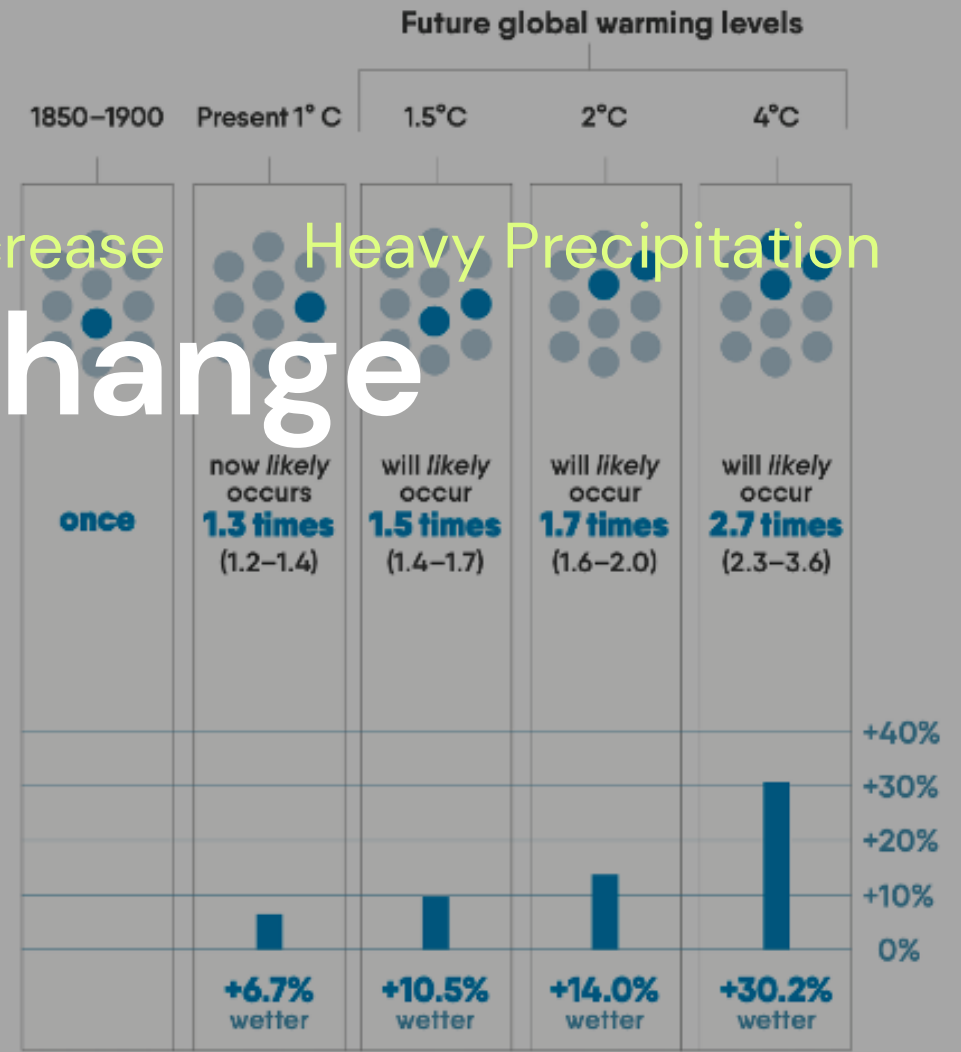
Future global warming levels

1850–1900 Present 1° C 1.5°C 2°C 4°C

rease Heavy Precipitation

hange

once

now *likely* occurs **1.3 times** (1.2–1.4)

will *likely* occur **1.5 times** (1.4–1.7)

will *likely* occur **1.7 times** (1.6–2.0)

will *likely* occur **2.7 times** (2.3–3.6)

+40%
+30%
+20%
+10%
0%

+6.7% wetter

+10.5% wetter

+14.0% wetter

+30.2% wetter